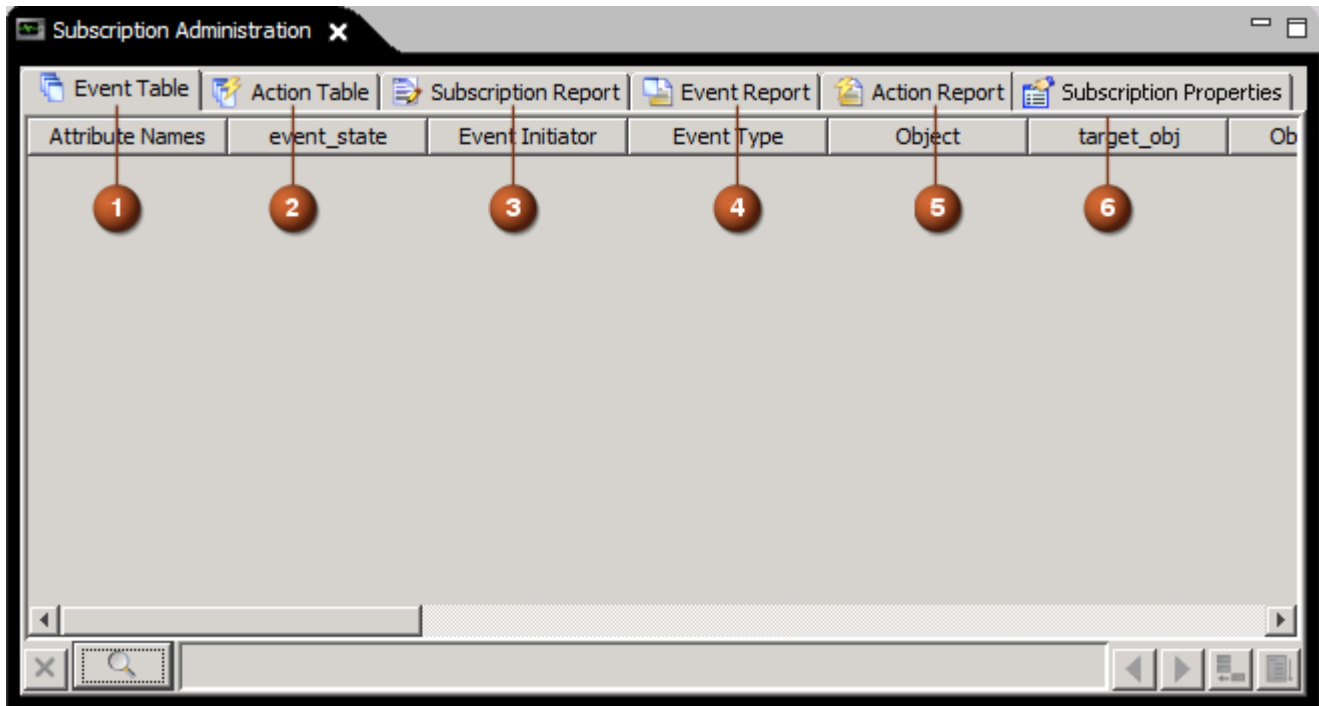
Subscription Administration

Event Table | Action Table | Subscription Report | Event Report | Action Report | Subscription Properties

| Attribute Names | event_state | Event Initiator | Event Type | Object | target_obj | Ob |
|---|---|---|---|---|---|---|

1 2 3 4 5 6